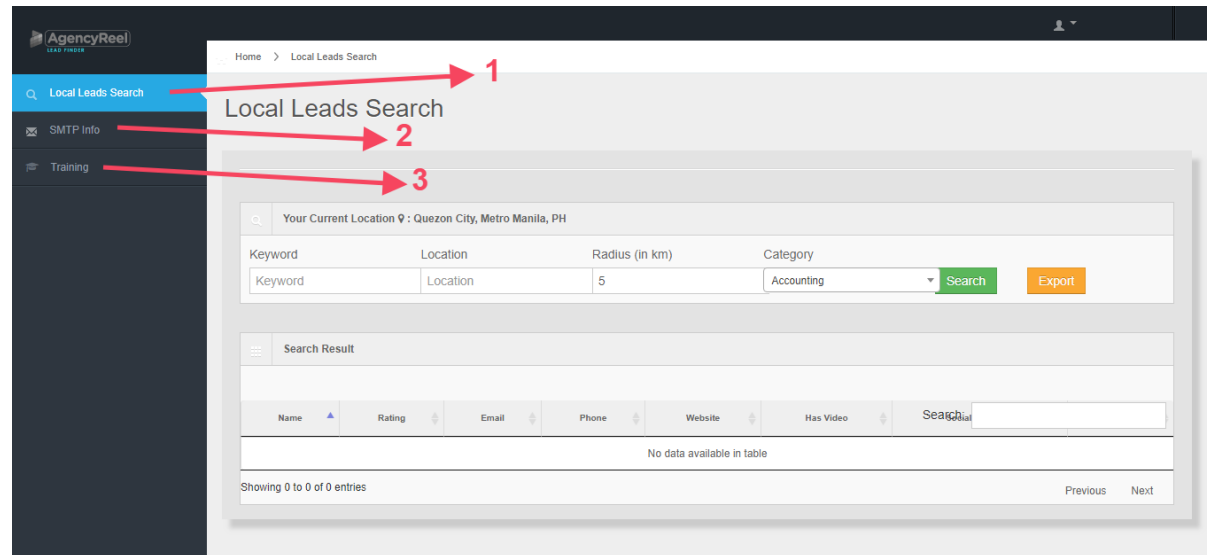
AgencyReel
LEAD FINDER

Local Leads Search
SMTP Info
Training

Home > Local Leads Search

1
2
3

Local Leads Search

Your Current Location : Quezon City, Metro Manila, PH

Keyword
Keyword
Location
Location
Radius (in km)
5
Category
Accounting
Search
Export

Search Result

Search:

| Name | Rating | Email | Phone | Website | Has Video | Social |
|---|---|---|---|---|---|---|
| No data available in table | | | | | | |

Showing 0 to 0 of 0 entries

Previous Next